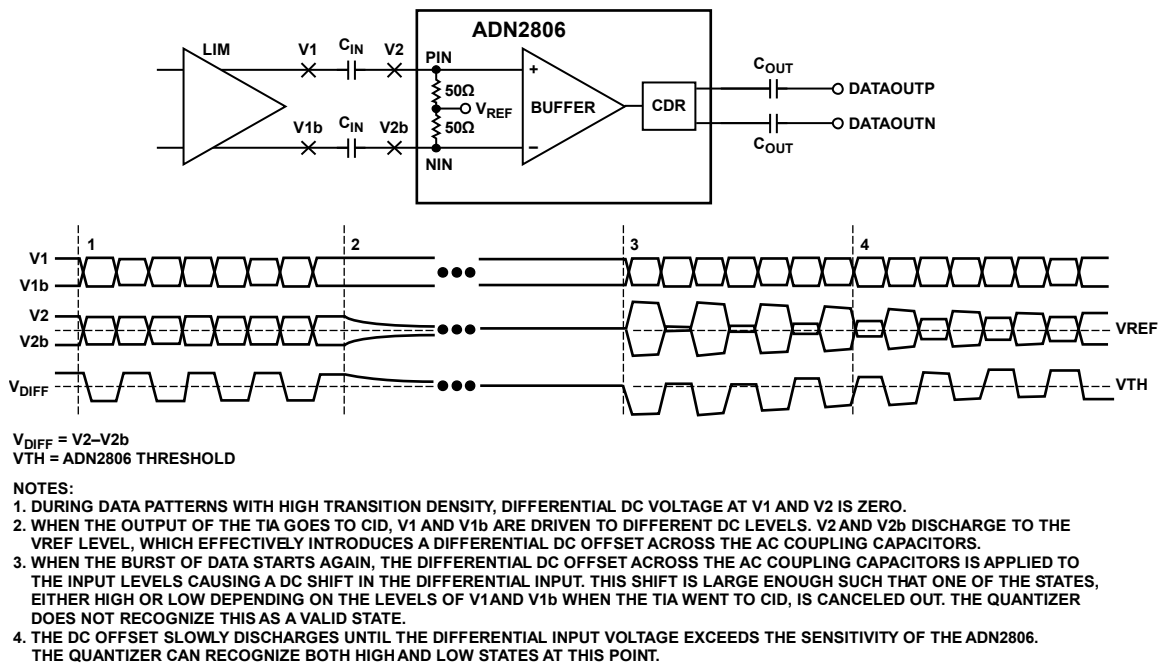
ADN2806

LIM

V1

$C_{IN}$

V2

PIN

50Ω

$V_{REF}$

50Ω

BUFFER

CDR

$C_{OUT}$

DATAOUTP

DATAOUTN

$C_{OUT}$

V1b

$C_{IN}$

V2b

NIN

1

2

3

4

V1

V1b

V2

V2b

VREF

$V_{DIFF}$

VTH

$V_{DIFF}$ = V2–V2b
VTH = ADN2806 THRESHOLD

NOTES:
1. DURING DATA PATTERNS WITH HIGH TRANSITION DENSITY, DIFFERENTIAL DC VOLTAGE AT V1 AND V2 IS ZERO.
2. WHEN THE OUTPUT OF THE TIA GOES TO CID, V1 AND V1b ARE DRIVEN TO DIFFERENT DC LEVELS. V2 AND V2b DISCHARGE TO THE VREF LEVEL, WHICH EFFECTIVELY INTRODUCES A DIFFERENTIAL DC OFFSET ACROSS THE AC COUPLING CAPACITORS.
3. WHEN THE BURST OF DATA STARTS AGAIN, THE DIFFERENTIAL DC OFFSET ACROSS THE AC COUPLING CAPACITORS IS APPLIED TO THE INPUT LEVELS CAUSING A DC SHIFT IN THE DIFFERENTIAL INPUT. THIS SHIFT IS LARGE ENOUGH SUCH THAT ONE OF THE STATES, EITHER HIGH OR LOW DEPENDING ON THE LEVELS OF V1AND V1b WHEN THE TIA WENT TO CID, IS CANCELED OUT. THE QUANTIZER DOES NOT RECOGNIZE THIS AS A VALID STATE.
4. THE DC OFFSET SLOWLY DISCHARGES UNTIL THE DIFFERENTIAL INPUT VOLTAGE EXCEEDS THE SENSITIVITY OF THE ADN2806. THE QUANTIZER CAN RECOGNIZE BOTH HIGH AND LOW STATES AT THIS POINT.